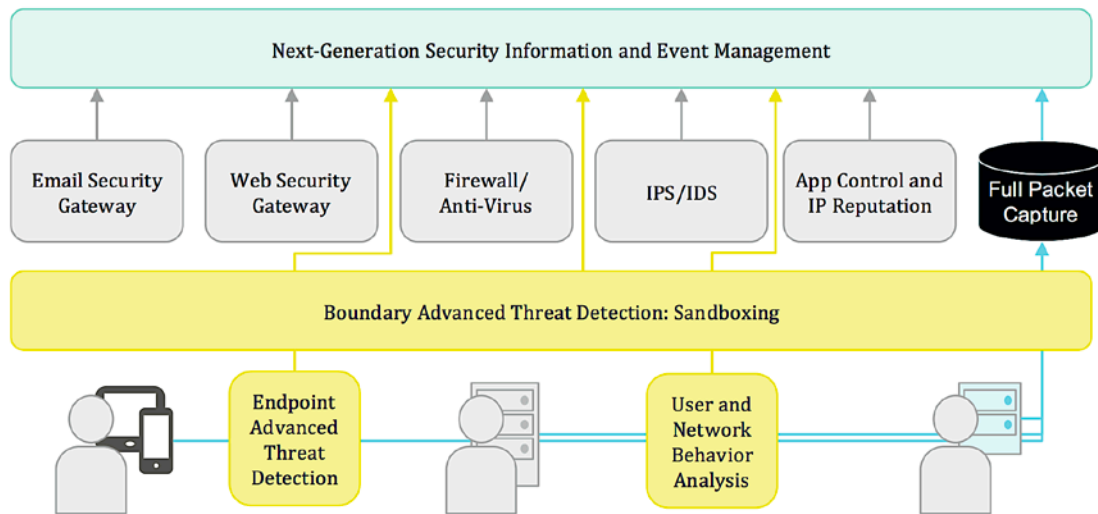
Next-Generation Security Information and Event Management

Email Security Gateway

Web Security Gateway

Firewall/ Anti-Virus

IPS/IDS

App Control and IP Reputation

Full Packet Capture

Boundary Advanced Threat Detection: Sandboxing

Endpoint Advanced Threat Detection

User and Network Behavior Analysis